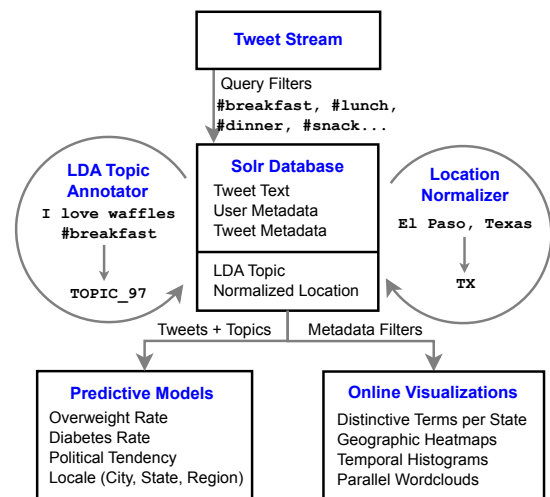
Tweet Stream

Query Filters
#breakfast, #lunch, #dinner, #snack...

LDA Topic Annotator

I love waffles #breakfast

TOPIC_97

Solr Database

Tweet Text
User Metadata
Tweet Metadata

LDA Topic
Normalized Location

Location Normalizer

El Paso, Texas

TX

Tweets + Topics

Metadata Filters

Predictive Models

Overweight Rate
Diabetes Rate
Political Tendency
Locale (City, State, Region)

Online Visualizations

Distinctive Terms per State
Geographic Heatmaps
Temporal Histograms
Parallel Wordclouds